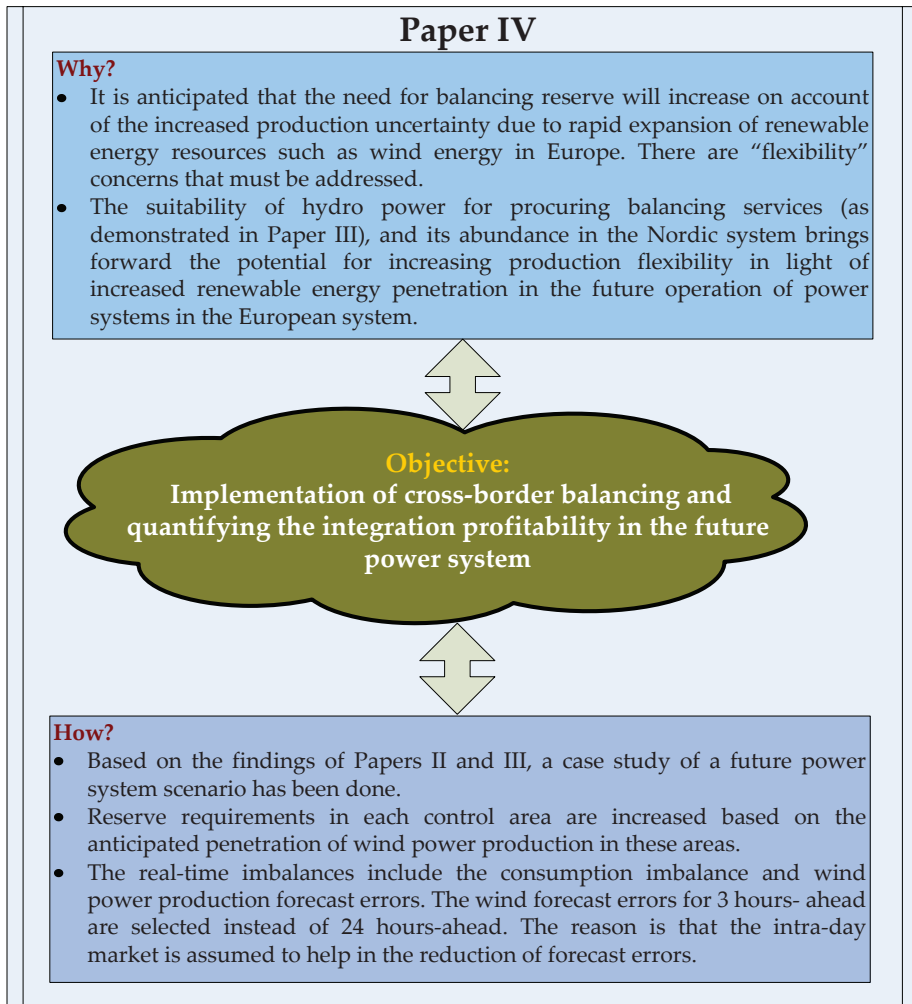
Paper IV

Why?

- It is anticipated that the need for balancing reserve will increase on account of the increased production uncertainty due to rapid expansion of renewable energy resources such as wind energy in Europe. There are “flexibility” concerns that must be addressed.
- The suitability of hydro power for procuring balancing services (as demonstrated in Paper III), and its abundance in the Nordic system brings forward the potential for increasing production flexibility in light of increased renewable energy penetration in the future operation of power systems in the European system.

Objective:
Implementation of cross-border balancing and quantifying the integration profitability in the future power system

How?

- Based on the findings of Papers II and III, a case study of a future power system scenario has been done.
- Reserve requirements in each control area are increased based on the anticipated penetration of wind power production in these areas.
- The real-time imbalances include the consumption imbalance and wind power production forecast errors. The wind forecast errors for 3 hours- ahead are selected instead of 24 hours-ahead. The reason is that the intra-day market is assumed to help in the reduction of forecast errors.